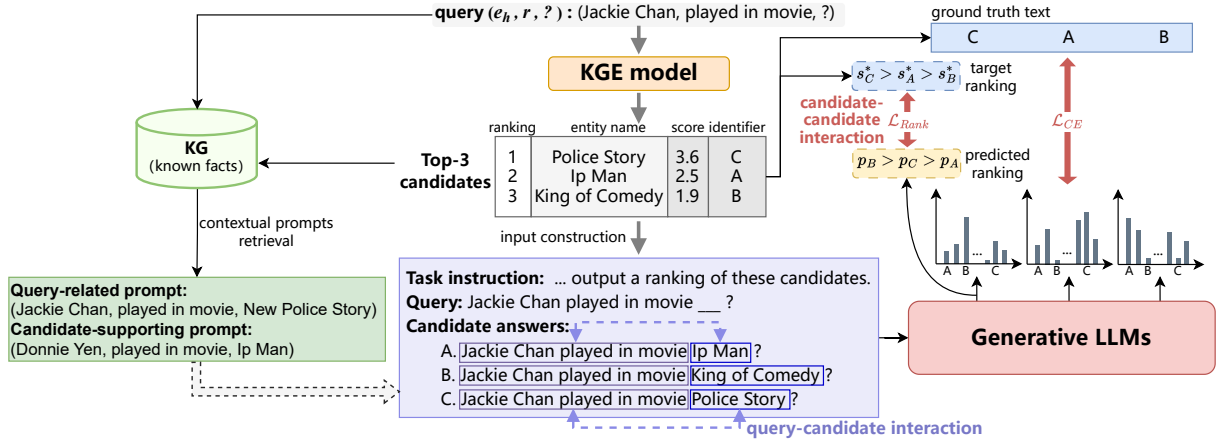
query $(e_h, r, ?)$ : (Jackie Chan, played in movie, ?)

KGE model

KG
(known facts)

ranking | entity name | score | identifier

| ranking | entity name | score | identifier |
|---|---|---|---|
| 1 | Police Story | 3.6 | C |
| 2 | Ip Man | 2.5 | A |
| 3 | King of Comedy | 1.9 | B |

Top-3 candidates

ground truth text
C A B

$s^*_C > s^*_A > s^*_B$ target ranking

candidate-candidate interaction

$\mathcal{L}_{Rank}$

$\mathcal{L}_{CE}$

$p_B > p_C > p_A$ predicted ranking

A B ... C
A B ... C
A B ... C

contextual prompts retrieval

input construction

Query-related prompt:
(Jackie Chan, played in movie, New Police Story)
Candidate-supporting prompt:
(Donnie Yen, played in movie, Ip Man)

Task instruction: ... output a ranking of these candidates.
Query: Jackie Chan played in movie ___ ?
Candidate answers:
A. Jackie Chan played in movie Ip Man ?
B. Jackie Chan played in movie King of Comedy ?
C. Jackie Chan played in movie Police Story ?

query-candidate interaction

Generative LLMs